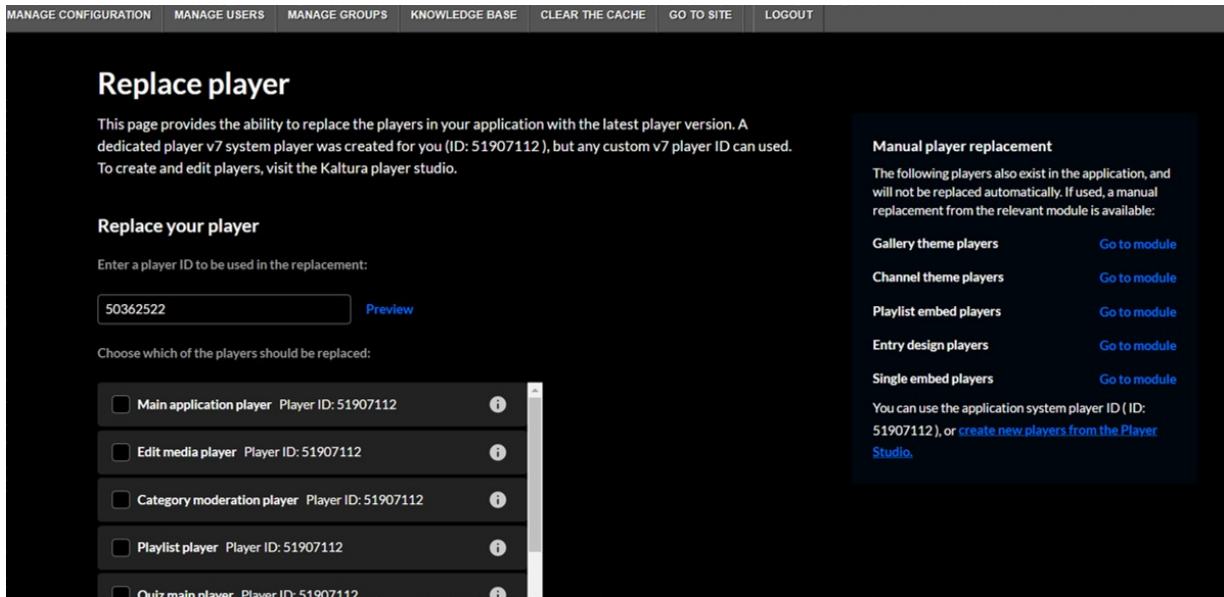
MANAGE CONFIGURATION MANAGE USERS MANAGE GROUPS KNOWLEDGE BASE CLEAR THE CACHE GO TO SITE LOGOUT

Replace player

This page provides the ability to replace the players in your application with the latest player version. A dedicated player v7 system player was created for you (ID: 51907112 ), but any custom v7 player ID can used. To create and edit players, visit the Kaltura player studio.

Replace your player

Enter a player ID to be used in the replacement:

50362522 Preview

Choose which of the players should be replaced:

Main application player Player ID: 51907112

Edit media player Player ID: 51907112

Category moderation player Player ID: 51907112

Playlist player Player ID: 51907112

Quiz main player Player ID: 51907112

Manual player replacement

The following players also exist in the application, and will not be replaced automatically. If used, a manual replacement from the relevant module is available:

Gallery theme players Go to module

Channel theme players Go to module

Playlist embed players Go to module

Entry design players Go to module

Single embed players Go to module

You can use the application system player ID ( ID: 51907112 ), or create new players from the Player Studio.